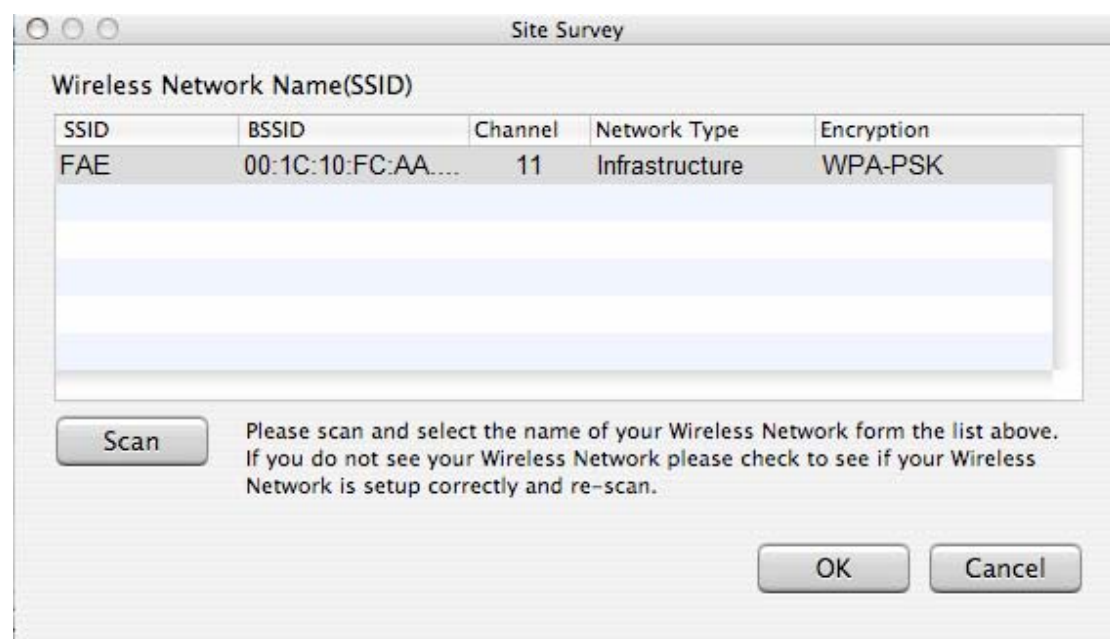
Site Survey

Wireless Network Name(SSID)

| SSID | BSSID | Channel | Network Type | Encryption |
|---|---|---|---|---|
| FAE | 00:1C:10:FC:AA.... | 11 | Infrastructure | WPA-PSK |

Scan

Please scan and select the name of your Wireless Network form the list above. If you do not see your Wireless Network please check to see if your Wireless Network is setup correctly and re-scan.

OK

Cancel